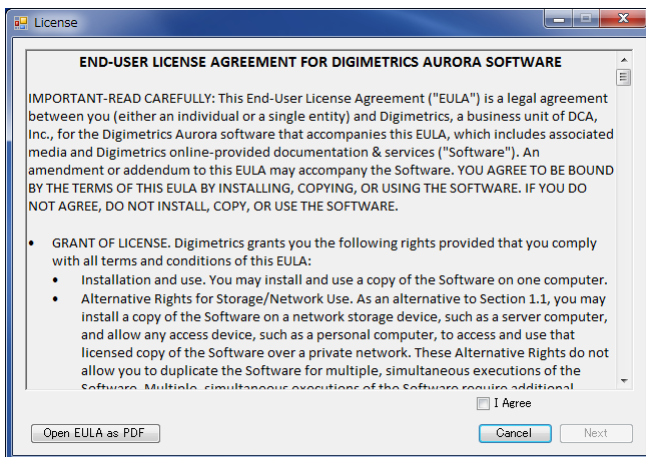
License

END-USER LICENSE AGREEMENT FOR DIGIMETRICS AURORA SOFTWARE

IMPORTANT-READ CAREFULLY: This End-User License Agreement ("EULA") is a legal agreement between you (either an individual or a single entity) and Digimetrics, a business unit of DCA, Inc., for the Digimetrics Aurora software that accompanies this EULA, which includes associated media and Digimetrics online-provided documentation & services ("Software"). An amendment or addendum to this EULA may accompany the Software. YOU AGREE TO BE BOUND BY THE TERMS OF THIS EULA BY INSTALLING, COPYING, OR USING THE SOFTWARE. IF YOU DO NOT AGREE, DO NOT INSTALL, COPY, OR USE THE SOFTWARE.

• GRANT OF LICENSE. Digimetrics grants you the following rights provided that you comply with all terms and conditions of this EULA:
• Installation and use. You may install and use a copy of the Software on one computer.
• Alternative Rights for Storage/Network Use. As an alternative to Section 1.1, you may install a copy of the Software on a network storage device, such as a server computer, and allow any access device, such as a personal computer, to access and use that licensed copy of the Software over a private network. These Alternative Rights do not allow you to duplicate the Software for multiple, simultaneous executions of the Software. Multiple, simultaneous executions of the Software require additional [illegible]

I Agree

Open EULA as PDF

Cancel

Next